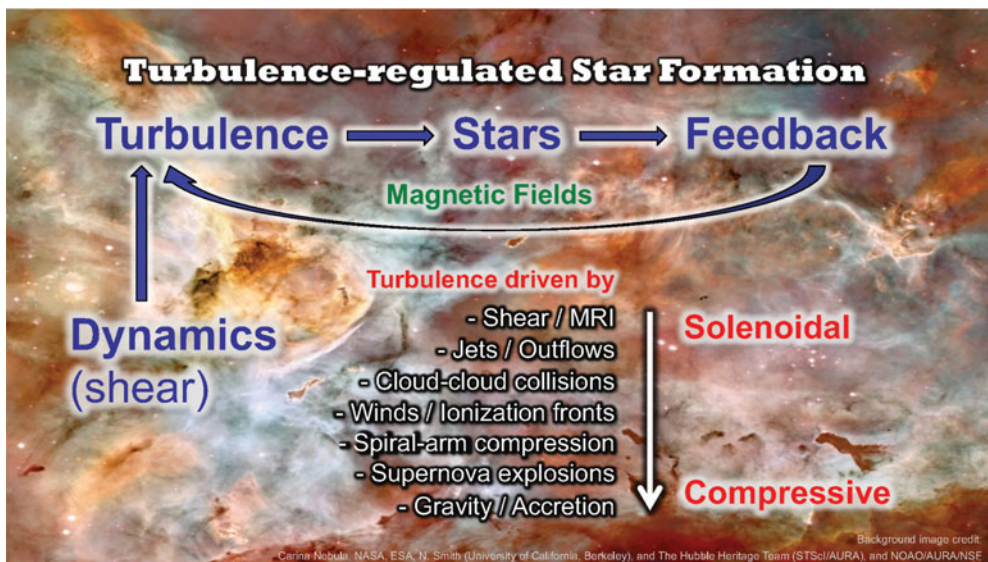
Turbulence-regulated Star Formation

Turbulence Stars Feedback

Magnetic Fields

Dynamics (shear)

Turbulence driven by

- Shear / MRI
- Jets / Outflows
- Cloud-cloud collisions
- Winds / Ionization fronts
- Spiral-arm compression
- Supernova explosions
- Gravity / Accretion

Solenoidal

Compressive

Background image credit:
Carina Nebula, NASA, ESA, N. Smith (University of California, Berkeley), and The Hubble Heritage Team (STScI/AURA), and NOAO/AURA/NSF